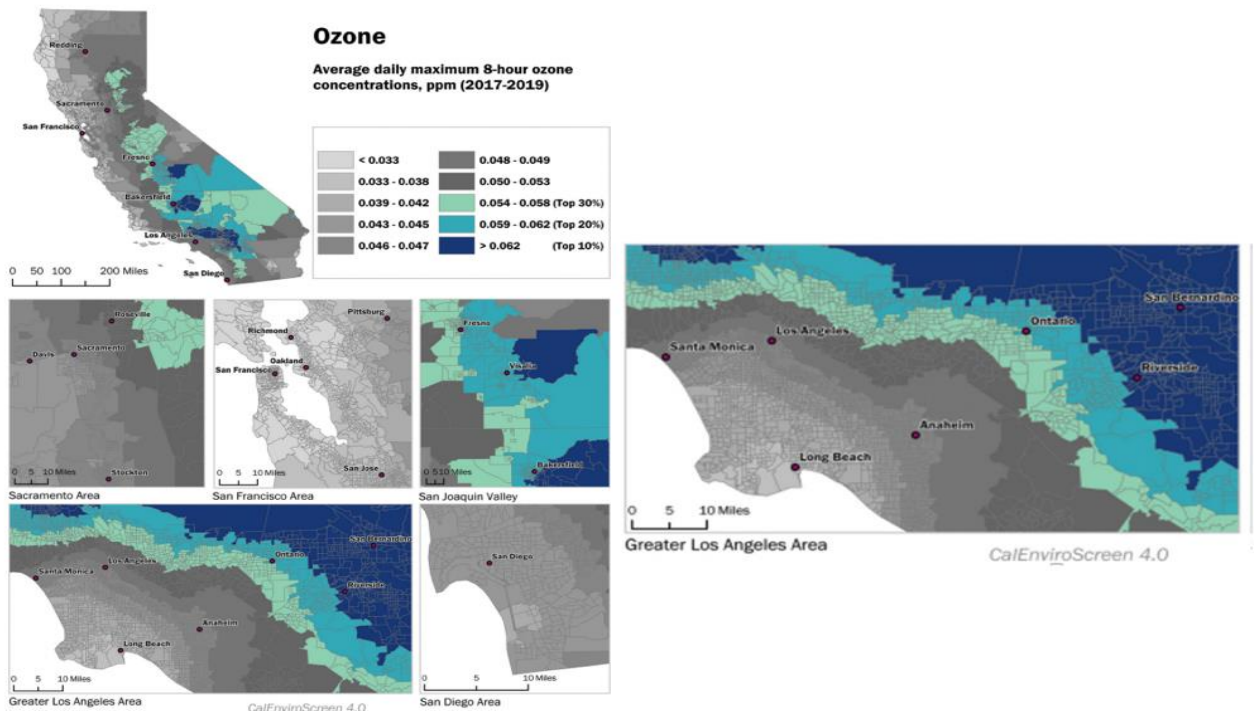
Ozone

Average daily maximum 8-hour ozone concentrations, ppm (2017-2019)

| | |
|---|---|
| < 0.033 | 0.048 - 0.049 |
| 0.033 - 0.038 | 0.050 - 0.053 |
| 0.039 - 0.042 | 0.054 - 0.058 (Top 30%) |
| 0.043 - 0.045 | 0.059 - 0.062 (Top 20%) |
| 0.046 - 0.047 | > 0.062 (Top 10%) |

Redding
Sacramento
San Francisco
Fresno
Bakersfield
Los Angeles
San Diego

0 50 100 200 Miles

Roseville
Davis
Sacramento
Stockton
0 5 10 Miles
Sacramento Area

Pittsburg
Richmond
Oakland
San Francisco
San Jose
0 5 10 Miles
San Francisco Area

Fresno
Visalia
Bakersfield
0 5 10 Miles
San Joaquin Valley

San Bernardino
Los Angeles
Ontario
Santa Monica
Riverside
Anaheim
Long Beach
0 5 10 Miles
Greater Los Angeles Area

San Diego
0 5 10 Miles
San Diego Area

CalEnviroScreen 4.0

San Bernardino
Los Angeles
Ontario
Santa Monica
Riverside
Anaheim
Long Beach
0 5 10 Miles
Greater Los Angeles Area

CalEnviroScreen 4.0